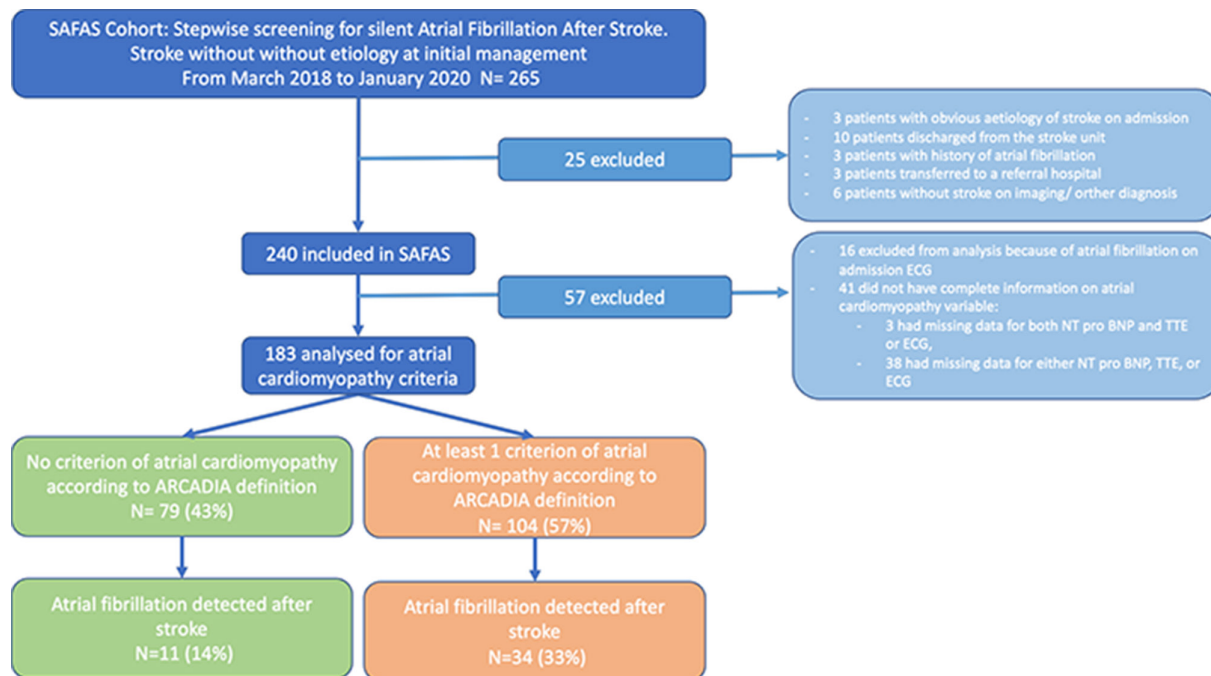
SAFAS Cohort: Stepwise screening for silent Atrial Fibrillation After Stroke.
Stroke without without etiology at initial management
From March 2018 to January 2020 N= 265

25 excluded

- 3 patients with obvious aetiology of stroke on admission
- 10 patients discharged from the stroke unit
- 3 patients with history of atrial fibrillation
- 3 patients transferred to a referral hospital
- 6 patients without stroke on imaging/ orther diagnosis

240 included in SAFAS

57 excluded

- 16 excluded from analysis because of atrial fibrillation on admission ECG
- 41 did not have complete information on atrial cardiomyopathy variable:
- 3 had missing data for both NT pro BNP and TTE or ECG,
- 38 had missing data for either NT pro BNP, TTE, or ECG

183 analysed for atrial cardiomyopathy criteria

No criterion of atrial cardiomyopathy according to ARCADIA definition
N= 79 (43%)

At least 1 criterion of atrial cardiomyopathy according to ARCADIA definition
N= 104 (57%)

Atrial fibrillation detected after stroke
N=11 (14%)

Atrial fibrillation detected after stroke
N=34 (33%)